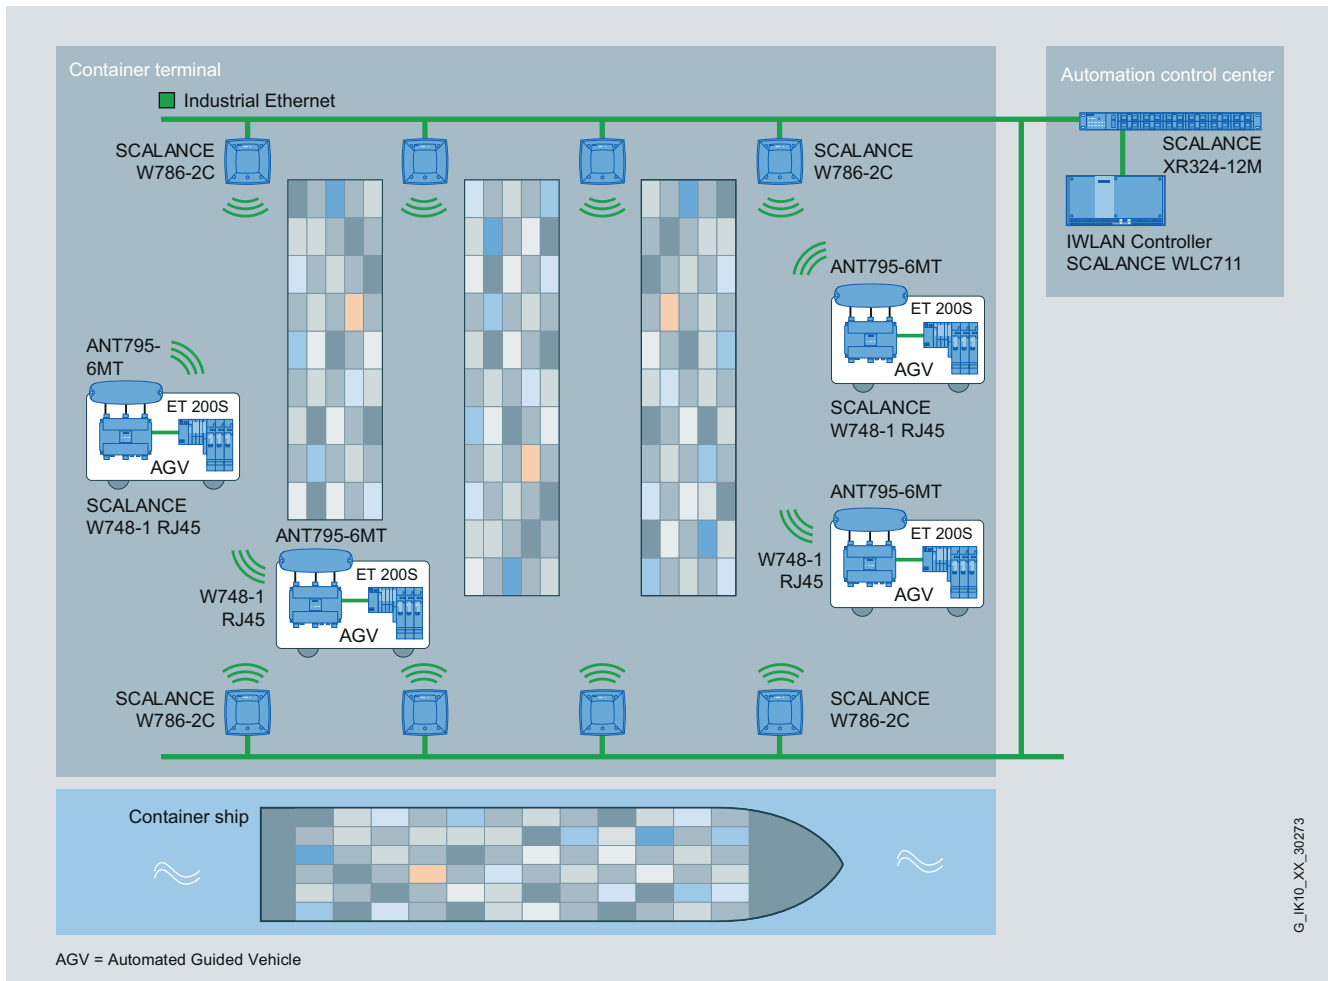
Container terminal

Industrial Ethernet

Automation control center

SCALANCE XR324-12M

IWLAN Controller SCALANCE WLC711

SCALANCE W786-2C

SCALANCE W786-2C

ANT795-6MT

ET 200S

AGV

SCALANCE W748-1 RJ45

ANT795-6MT

ET 200S

AGV

SCALANCE W748-1 RJ45

ANT795-6MT

ET 200S

AGV

W748-1 RJ45

ANT795-6MT

ET 200S

AGV

W748-1 RJ45

SCALANCE W786-2C

SCALANCE W786-2C

Container ship

AGV = Automated Guided Vehicle

G_IK10_XX_30273